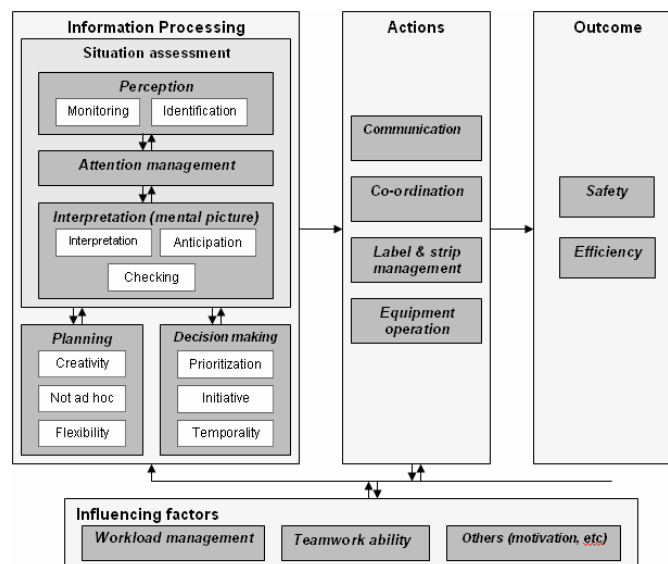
Information Processing

Situation assessment

Perception

Monitoring

Identification

Attention management

Interpretation (mental picture)

Interpretation

Anticipation

Checking

Planning

Creativity

Not ad hoc

Flexibility

Decision making

Prioritization

Initiative

Temporality

Actions

Communication

Co-ordination

Label & strip management

Equipment operation

Outcome

Safety

Efficiency

Influencing factors

Workload management

Teamwork ability

Others (motivation, etc)